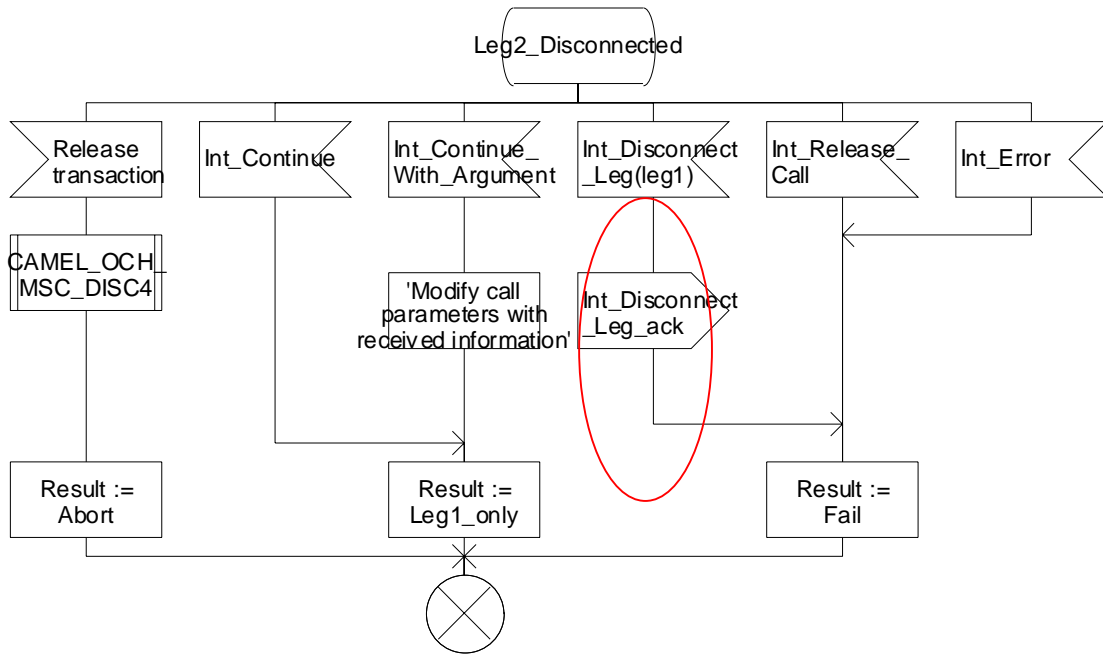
Leg2_Disconnected

Release transaction

Int_Continue

Int_Continue_ With_Argument

Int_Disconnect _Leg(leg1)

Int_Release_ Call

Int_Error

CAMEL_OCH_ MSC_DISC4

'Modify call parameters with received information'

Int_Disconnect _Leg_ack

Result := Abort

Result := Leg1_only

Result := Fail